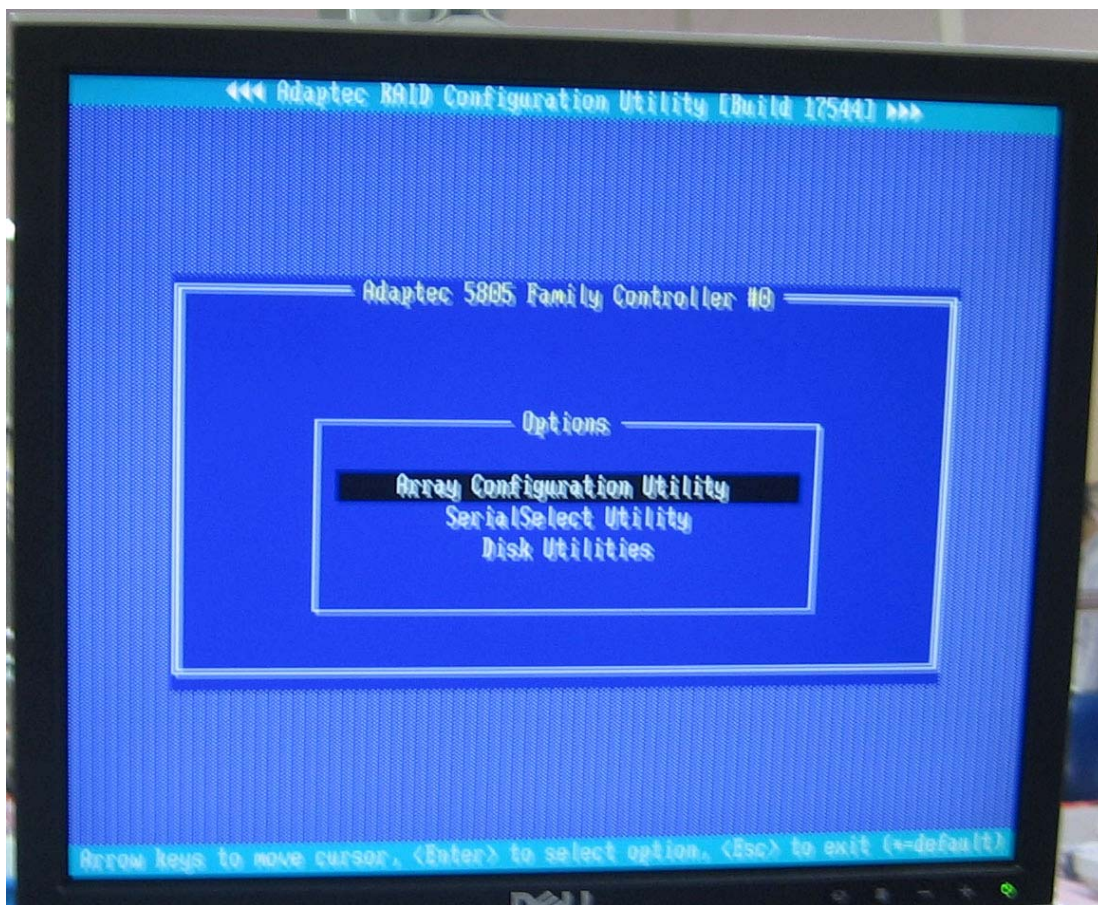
◄◄◄ Adaptec RAID Configuration Utility [Build 17544] ►►►

Adaptec 5805 Family Controller #0

Options

Array Configuration Utility
SerialSelect Utility
Disk Utilities

Arrow keys to move cursor, <Enter> to select option, <Esc> to exit (*=default)

DELL